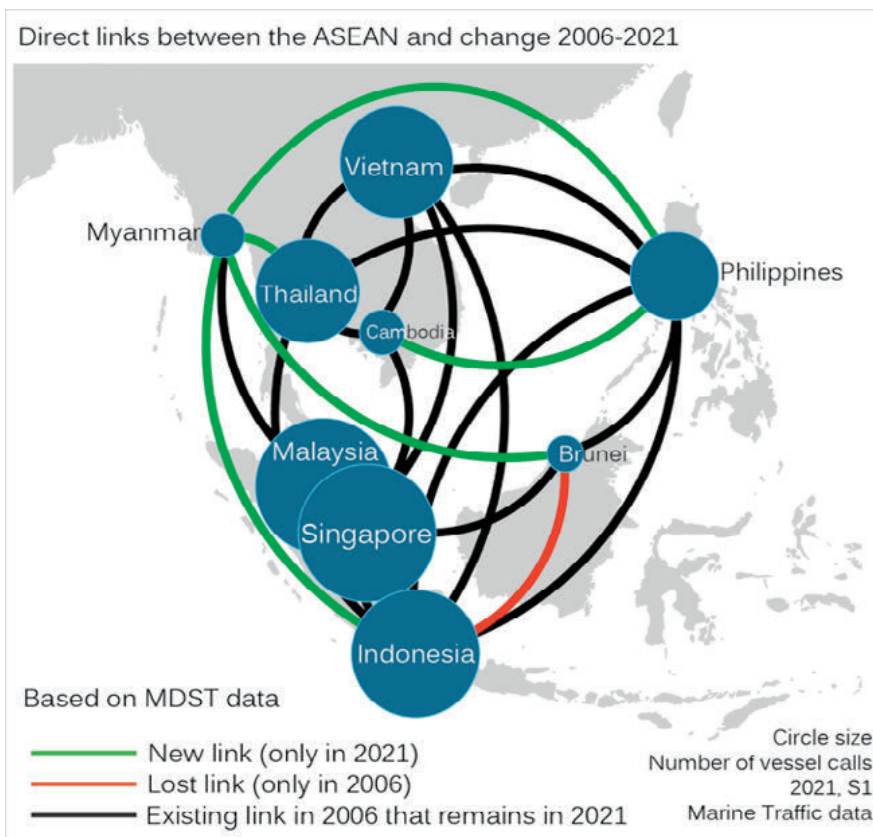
Direct links between the ASEAN and change 2006-2021

Vietnam

Myanmar

Thailand

Cambodia

Philippines

Malaysia

Brunei

Singapore

Indonesia

Based on MDST data

New link (only in 2021)
Lost link (only in 2006)
Existing link in 2006 that remains in 2021

Circle size
Number of vessel calls
2021, S1
Marine Traffic data